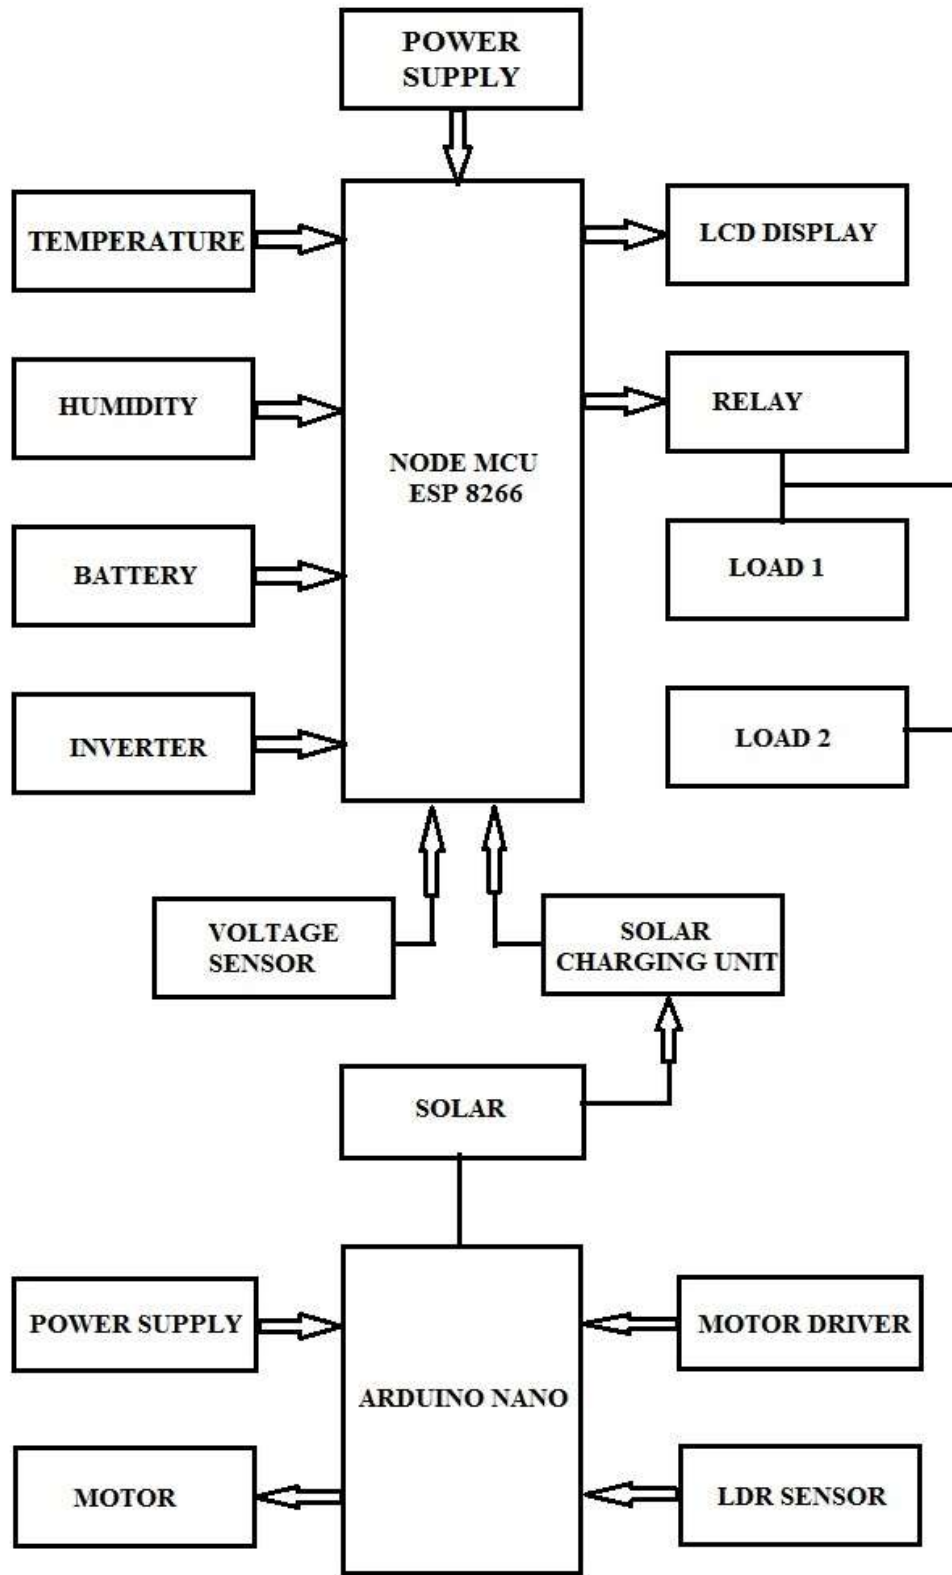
POWER SUPPLY

TEMPERATURE

HUMIDITY

BATTERY

INVERTER

NODE MCU ESP 8266

LCD DISPLAY

RELAY

LOAD 1

LOAD 2

VOLTAGE SENSOR

SOLAR CHARGING UNIT

SOLAR

POWER SUPPLY

MOTOR

ARDUINO NANO

MOTOR DRIVER

LDR SENSOR